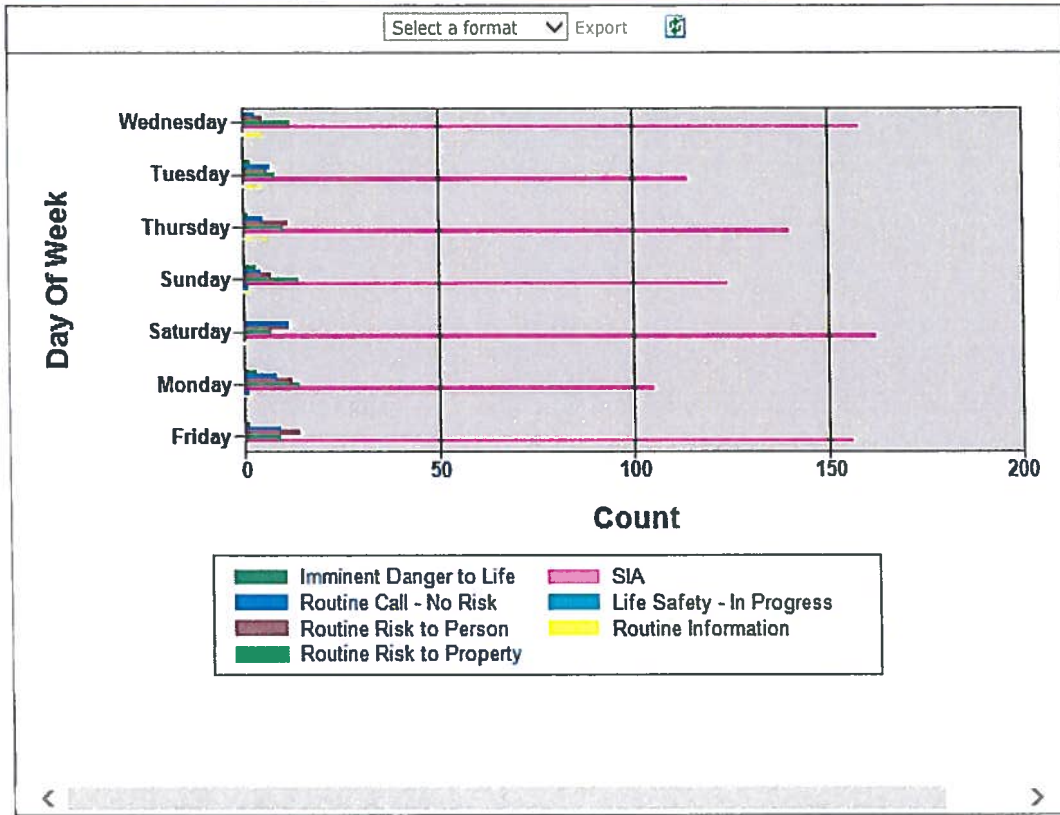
Select a format Export

Day Of Week

Wednesday
Tuesday
Thursday
Sunday
Saturday
Monday
Friday

0
50
100
150
200

Count

Imminent Danger to Life
Routine Call - No Risk
Routine Risk to Person
Routine Risk to Property
SIA
Life Safety - In Progress
Routine Information

<
>